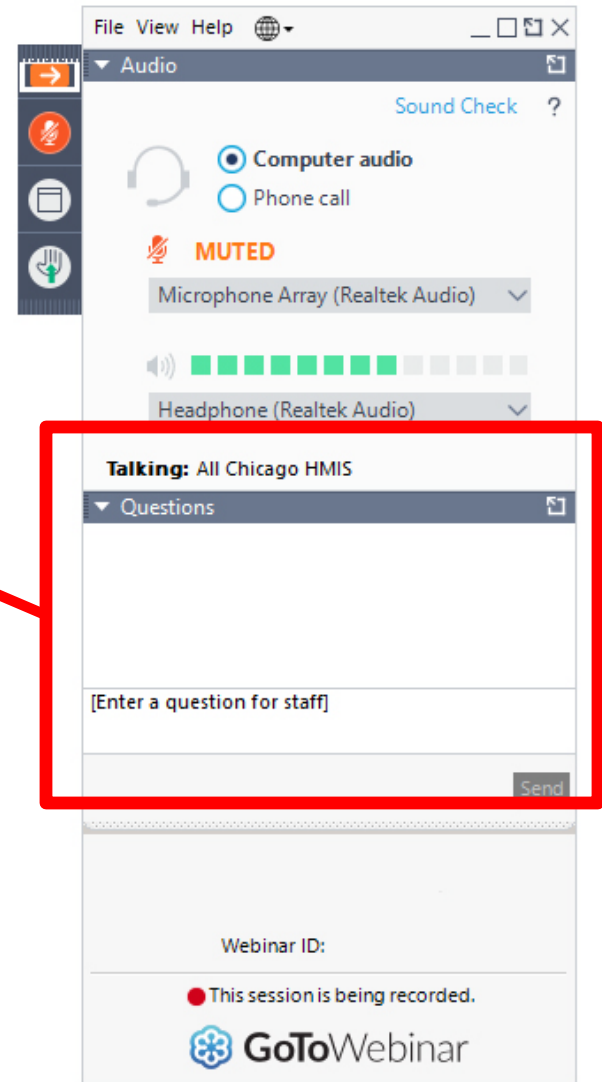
File View Help

Audio

Sound Check ?

Computer audio
Phone call

MUTED

Microphone Array (Realtek Audio)

Headphone (Realtek Audio)

Talking: All Chicago HMIS

Questions

[Enter a question for staff]

Send

Webinar ID:

This session is being recorded.

GoToWebinar